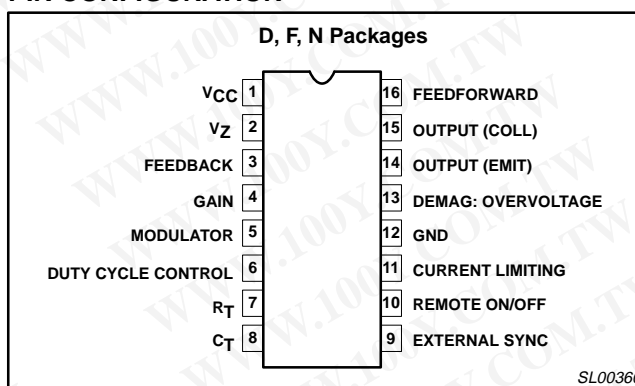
PIN CONFIGURATION

D, F, N Packages

$V_{CC}$ 1
$V_Z$ 2
FEEDBACK 3
GAIN 4
MODULATOR 5
DUTY CYCLE CONTROL 6
$R_T$ 7
$C_T$ 8

16 FEEDFORWARD
15 OUTPUT (COLL)
14 OUTPUT (EMIT)
13 DEMAG: OVERVOLTAGE
12 GND
11 CURRENT LIMITING
10 REMOTE ON/OFF
9 EXTERNAL SYNC

WWW.100Y.COM.TW

SL0036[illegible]